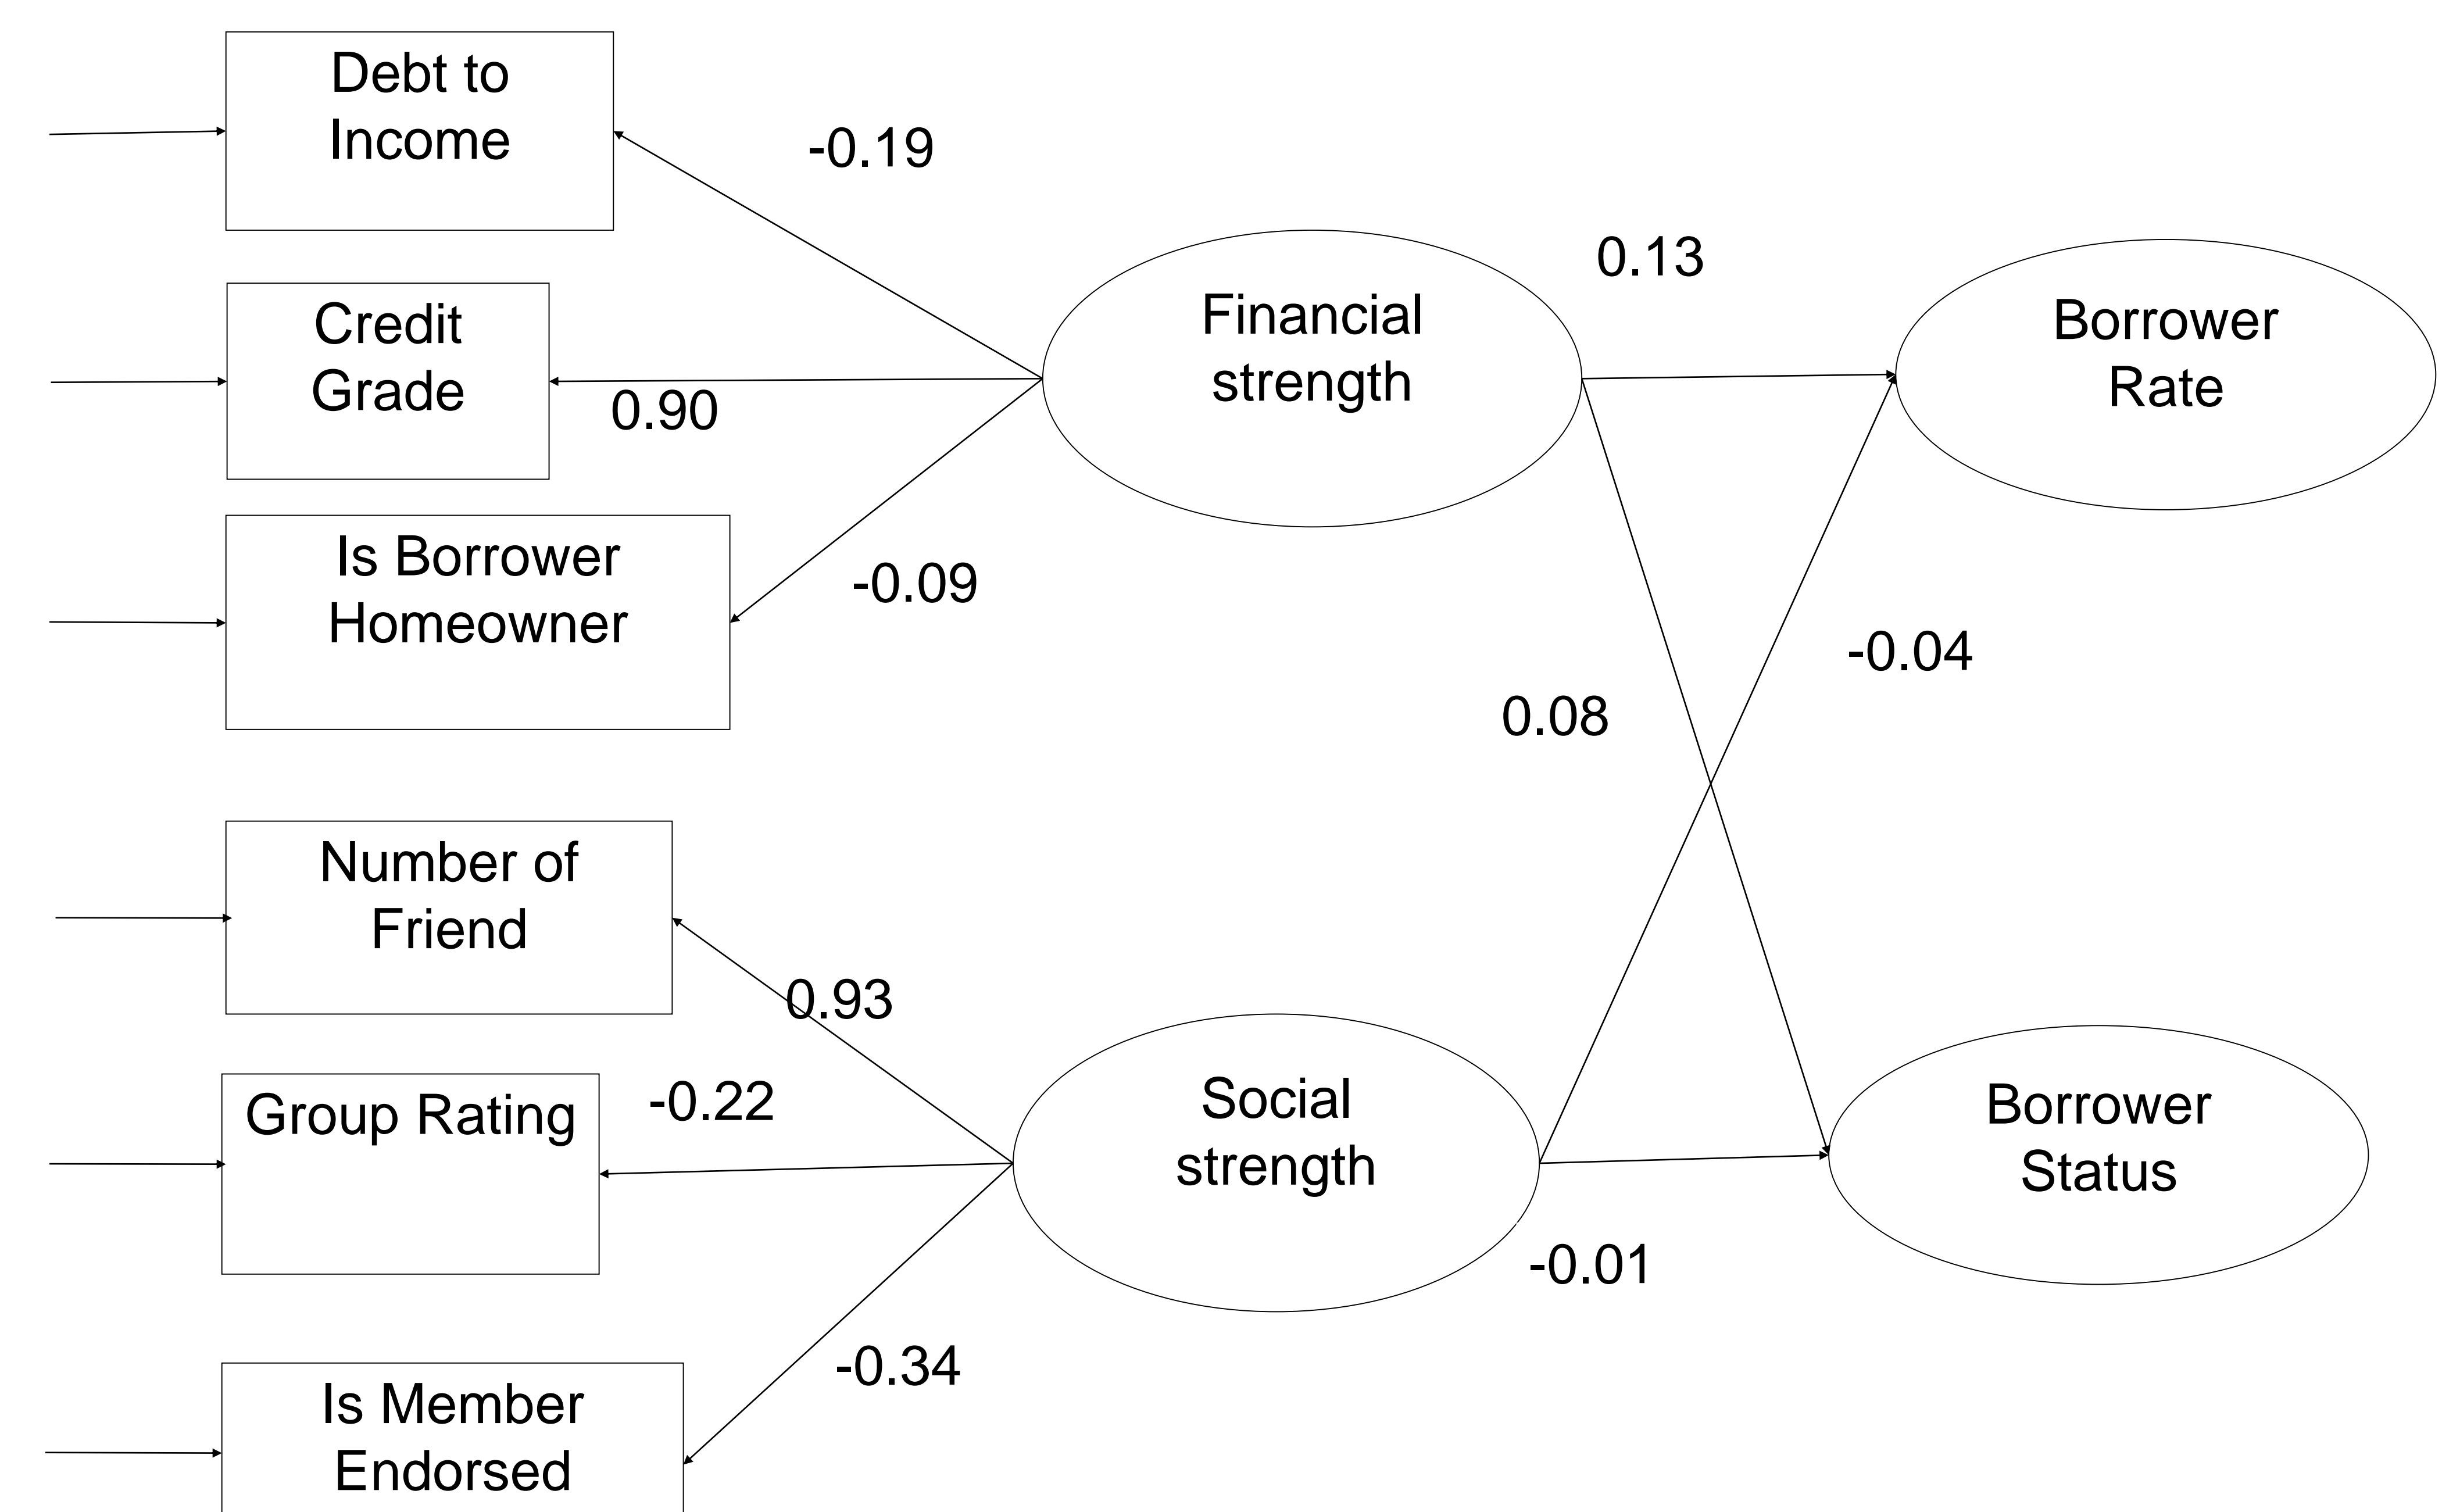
Debt to Income

-0.19

Credit Grade

0.90

Financial strength

0.13

Borrower Rate

Is Borrower Homeowner

-0.09

-0.04

0.08

Number of Friend

0.93

Group Rating

-0.22

Social strength

Borrower Status

-0.01

-0.34

Is Member Endorsed